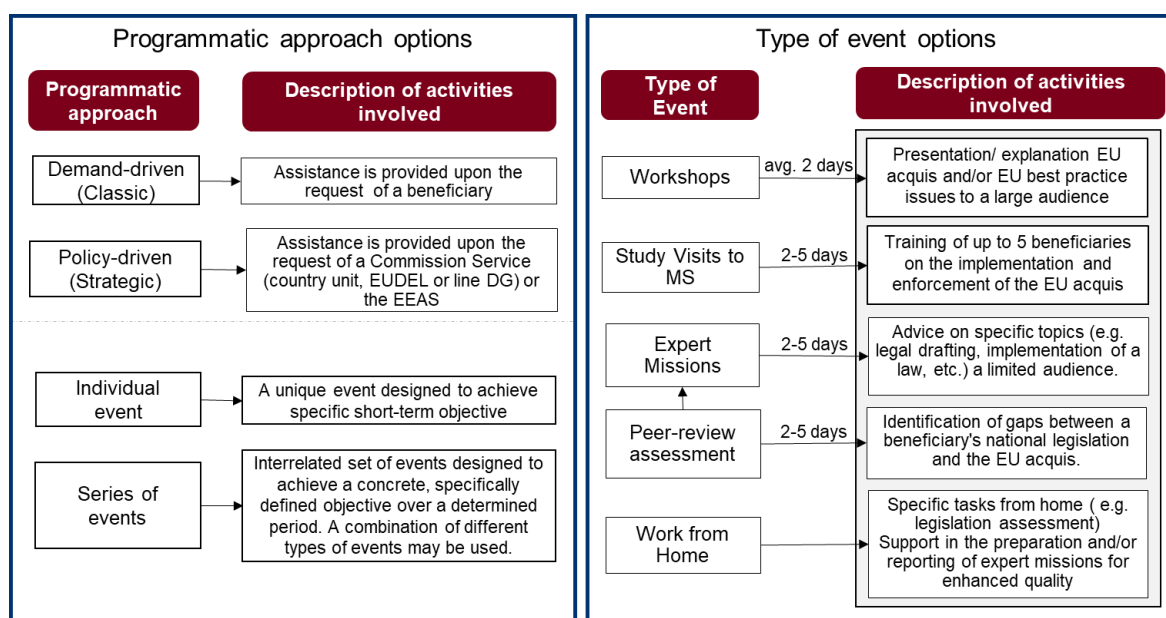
Programmatic approach options

Programmatic approach

Description of activities involved

Demand-driven (Classic)

Assistance is provided upon the request of a beneficiary

Policy-driven (Strategic)

Assistance is provided upon the request of a Commission Service (country unit, EUDEL or line DG) or the EEAS

Individual event

A unique event designed to achieve specific short-term objective

Series of events

Interrelated set of events designed to achieve a concrete, specifically defined objective over a determined period. A combination of different types of events may be used.

Type of event options

Type of Event

Description of activities involved

Workshops

avg. 2 days

Presentation/ explanation EU acquis and/or EU best practice issues to a large audience

Study Visits to MS

2-5 days

Training of up to 5 beneficiaries on the implementation and enforcement of the EU acquis

Expert Missions

2-5 days

Advice on specific topics (e.g. legal drafting, implementation of a law, etc.) a limited audience.

Peer-review assessment

2-5 days

Identification of gaps between a beneficiary's national legislation and the EU acquis.

Work from Home

Specific tasks from home ( e.g. legislation assessment)
Support in the preparation and/or reporting of expert missions for enhanced quality